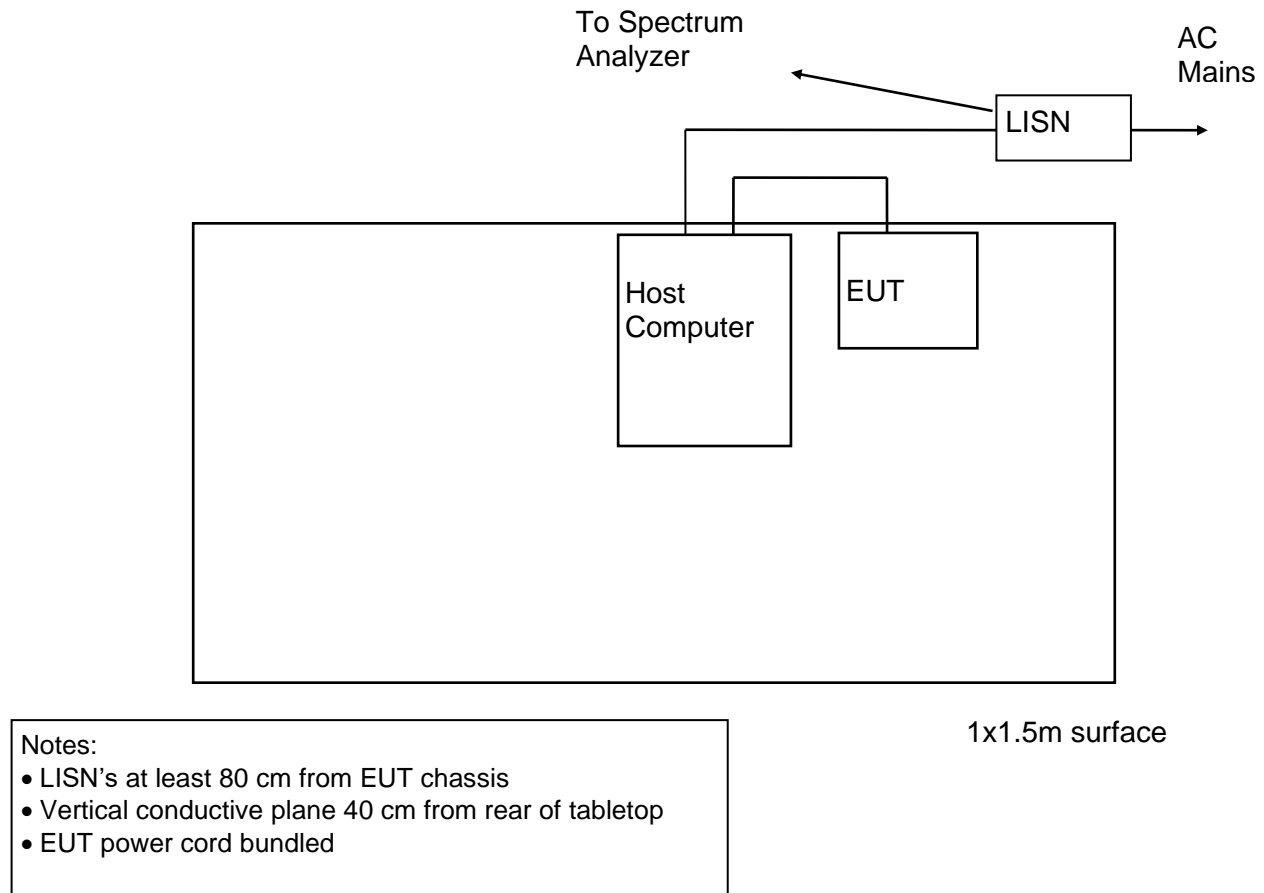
To Spectrum Analyzer

AC Mains

LISN

Host Computer

EUT

Notes:
• LISN’s at least 80 cm from EUT chassis
• Vertical conductive plane 40 cm from rear of tabletop
• EUT power cord bundled

1x1.5m surface